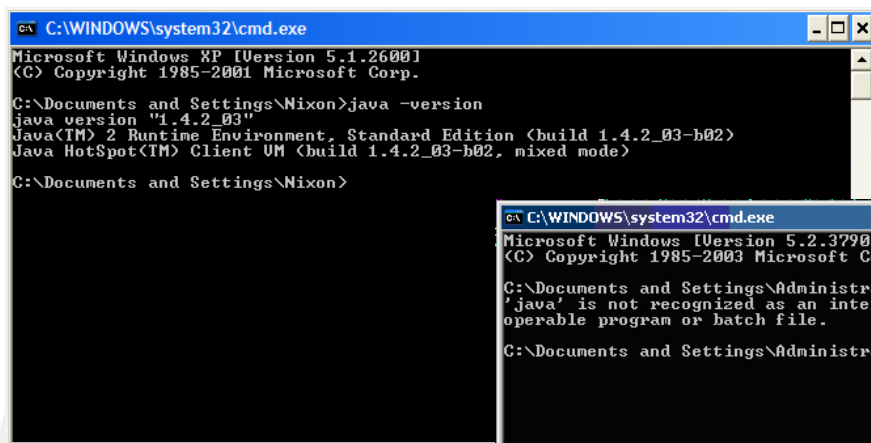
C:\WINDOWS\system32\cmd.exe

Microsoft Windows XP [Version 5.1.2600]
(C) Copyright 1985-2001 Microsoft Corp.

C:\Documents and Settings\Nixon>java -version
java version "1.4.2_03"
Java(TM) 2 Runtime Environment, Standard Edition (build 1.4.2_03-b02)
Java HotSpot(TM) Client VM (build 1.4.2_03-b02, mixed mode)

C:\Documents and Settings\Nixon>

C:\WINDOWS\system32\cmd.exe

Microsoft Windows [Version 5.2.3790
(C) Copyright 1985-2003 Microsoft C

C:\Documents and Settings\Administr
'java' is not recognized as an inte
operable program or batch file.

C:\Documents and Settings\Administr